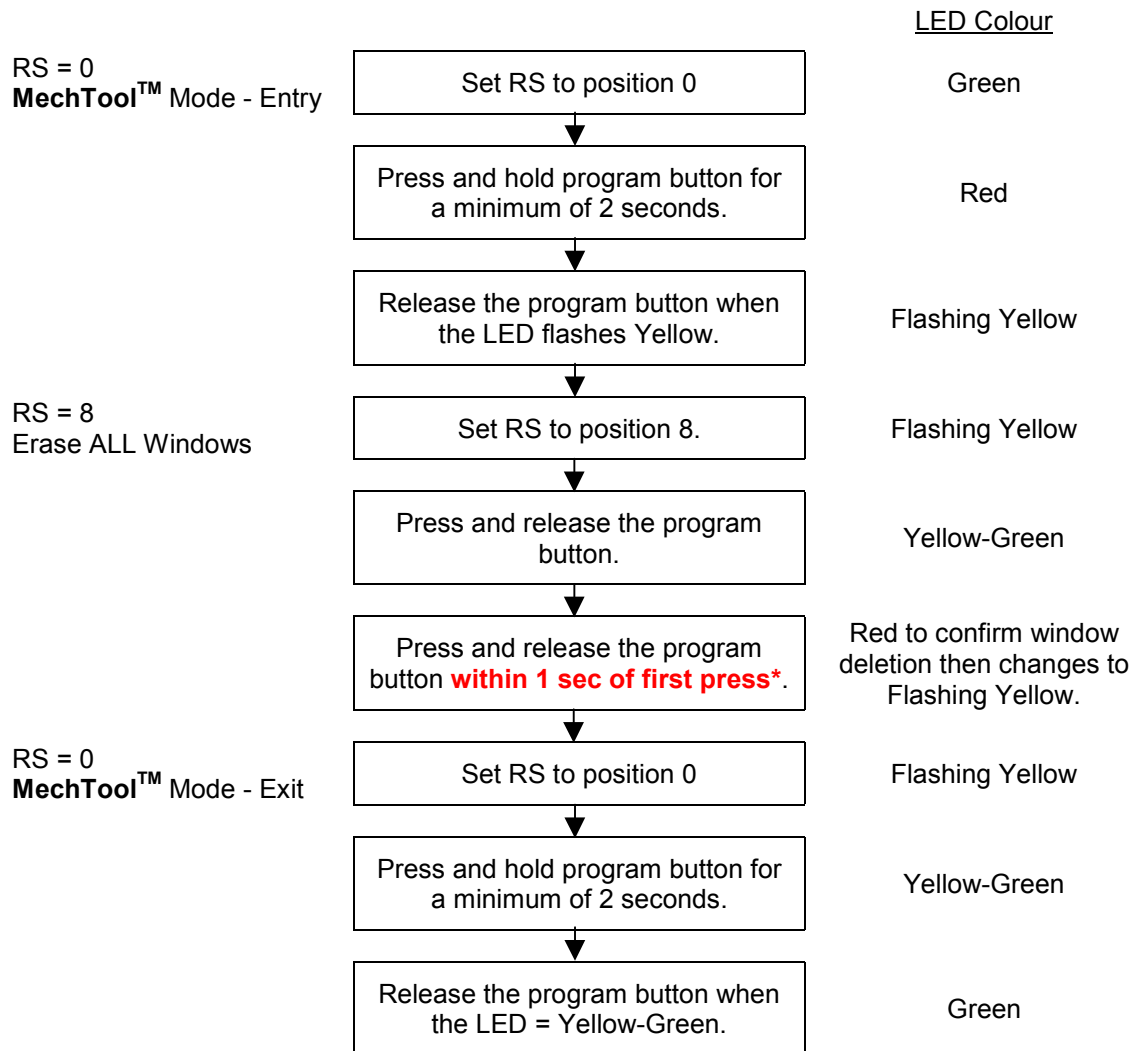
LED Colour

RS = 0
**MechTool$^{TM}$** Mode - Entry

Set RS to position 0

Green

Press and hold program button for a minimum of 2 seconds.

Red

Release the program button when the LED flashes Yellow.

Flashing Yellow

RS = 8
Erase ALL Windows

Set RS to position 8.

Flashing Yellow

Press and release the program button.

Yellow-Green

Press and release the program button **within 1 sec of first press***.

Red to confirm window deletion then changes to Flashing Yellow.

RS = 0
**MechTool$^{TM}$** Mode - Exit

Set RS to position 0

Flashing Yellow

Press and hold program button for a minimum of 2 seconds.

Yellow-Green

Release the program button when the LED = Yellow-Green.

Green